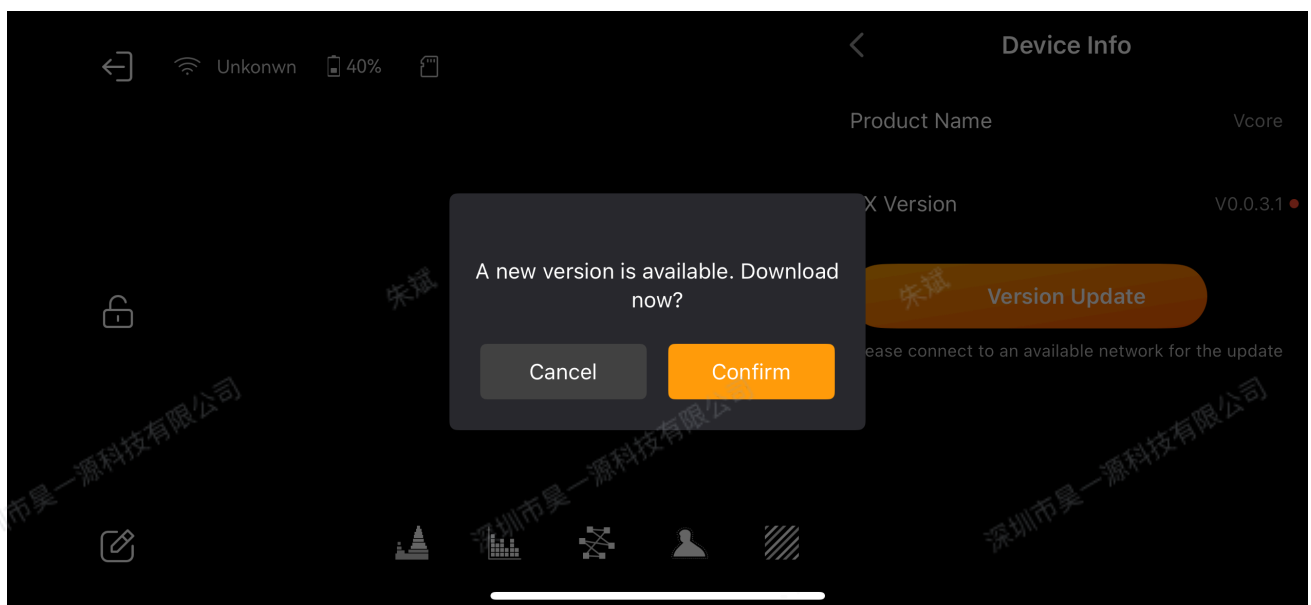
Unkonwn 40%

Device Info

Product Name Vcore

X Version V0.0.3.1

A new version is available. Download now?

Cancel Confirm

Version Update

ease connect to an available network for the update

朱斌

深圳市昊一源科技有限公司